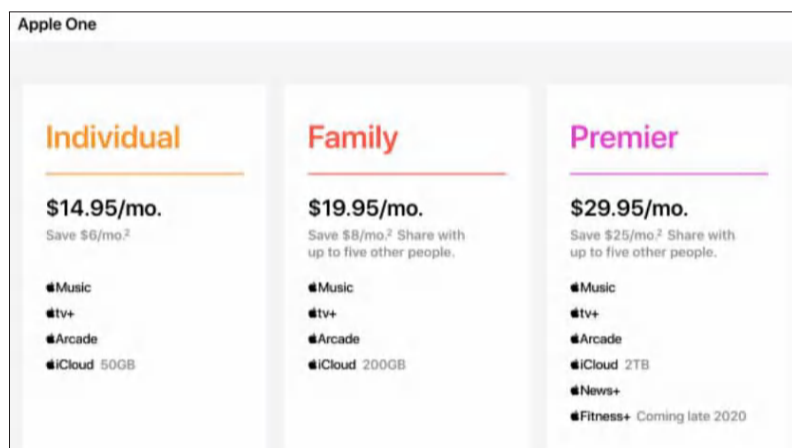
Apple One

Individual

$14.95/mo.

Save $6/mo.$^2$

Music

tv+

Arcade

iCloud 50GB

Family

$19.95/mo.

Save $8/mo.$^2$ Share with up to five other people.

Music

tv+

Arcade

iCloud 200GB

Premier

$29.95/mo.

Save $25/mo.$^2$ Share with up to five other people.

Music

tv+

Arcade

iCloud 2TB

News+

Fitness+ Coming late 2020